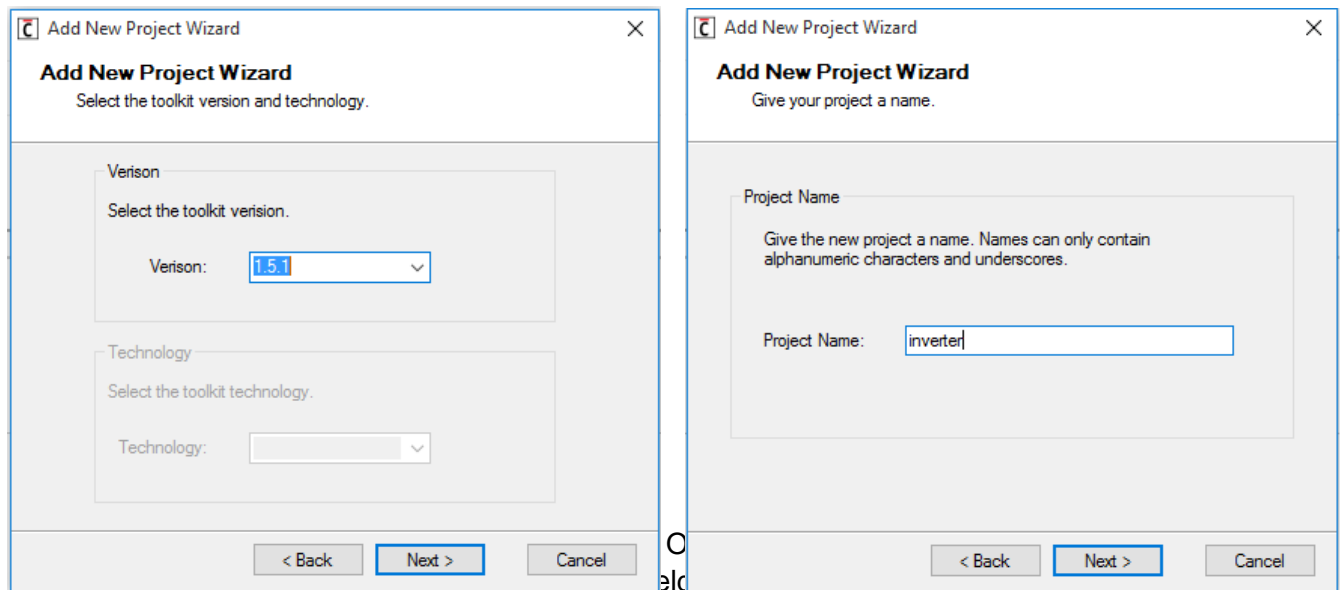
Add New Project Wizard

Add New Project Wizard

Select the toolkit version and technology.

Verison

Select the toolkit version.

Verison: 1.5.1

Technology

Select the toolkit technology.

Technology:

< Back Next > Cancel

O
elc

Add New Project Wizard

Add New Project Wizard

Give your project a name.

Project Name

Give the new project a name. Names can only contain alphanumeric characters and underscores.

Project Name: inverter

< Back Next > Cancel